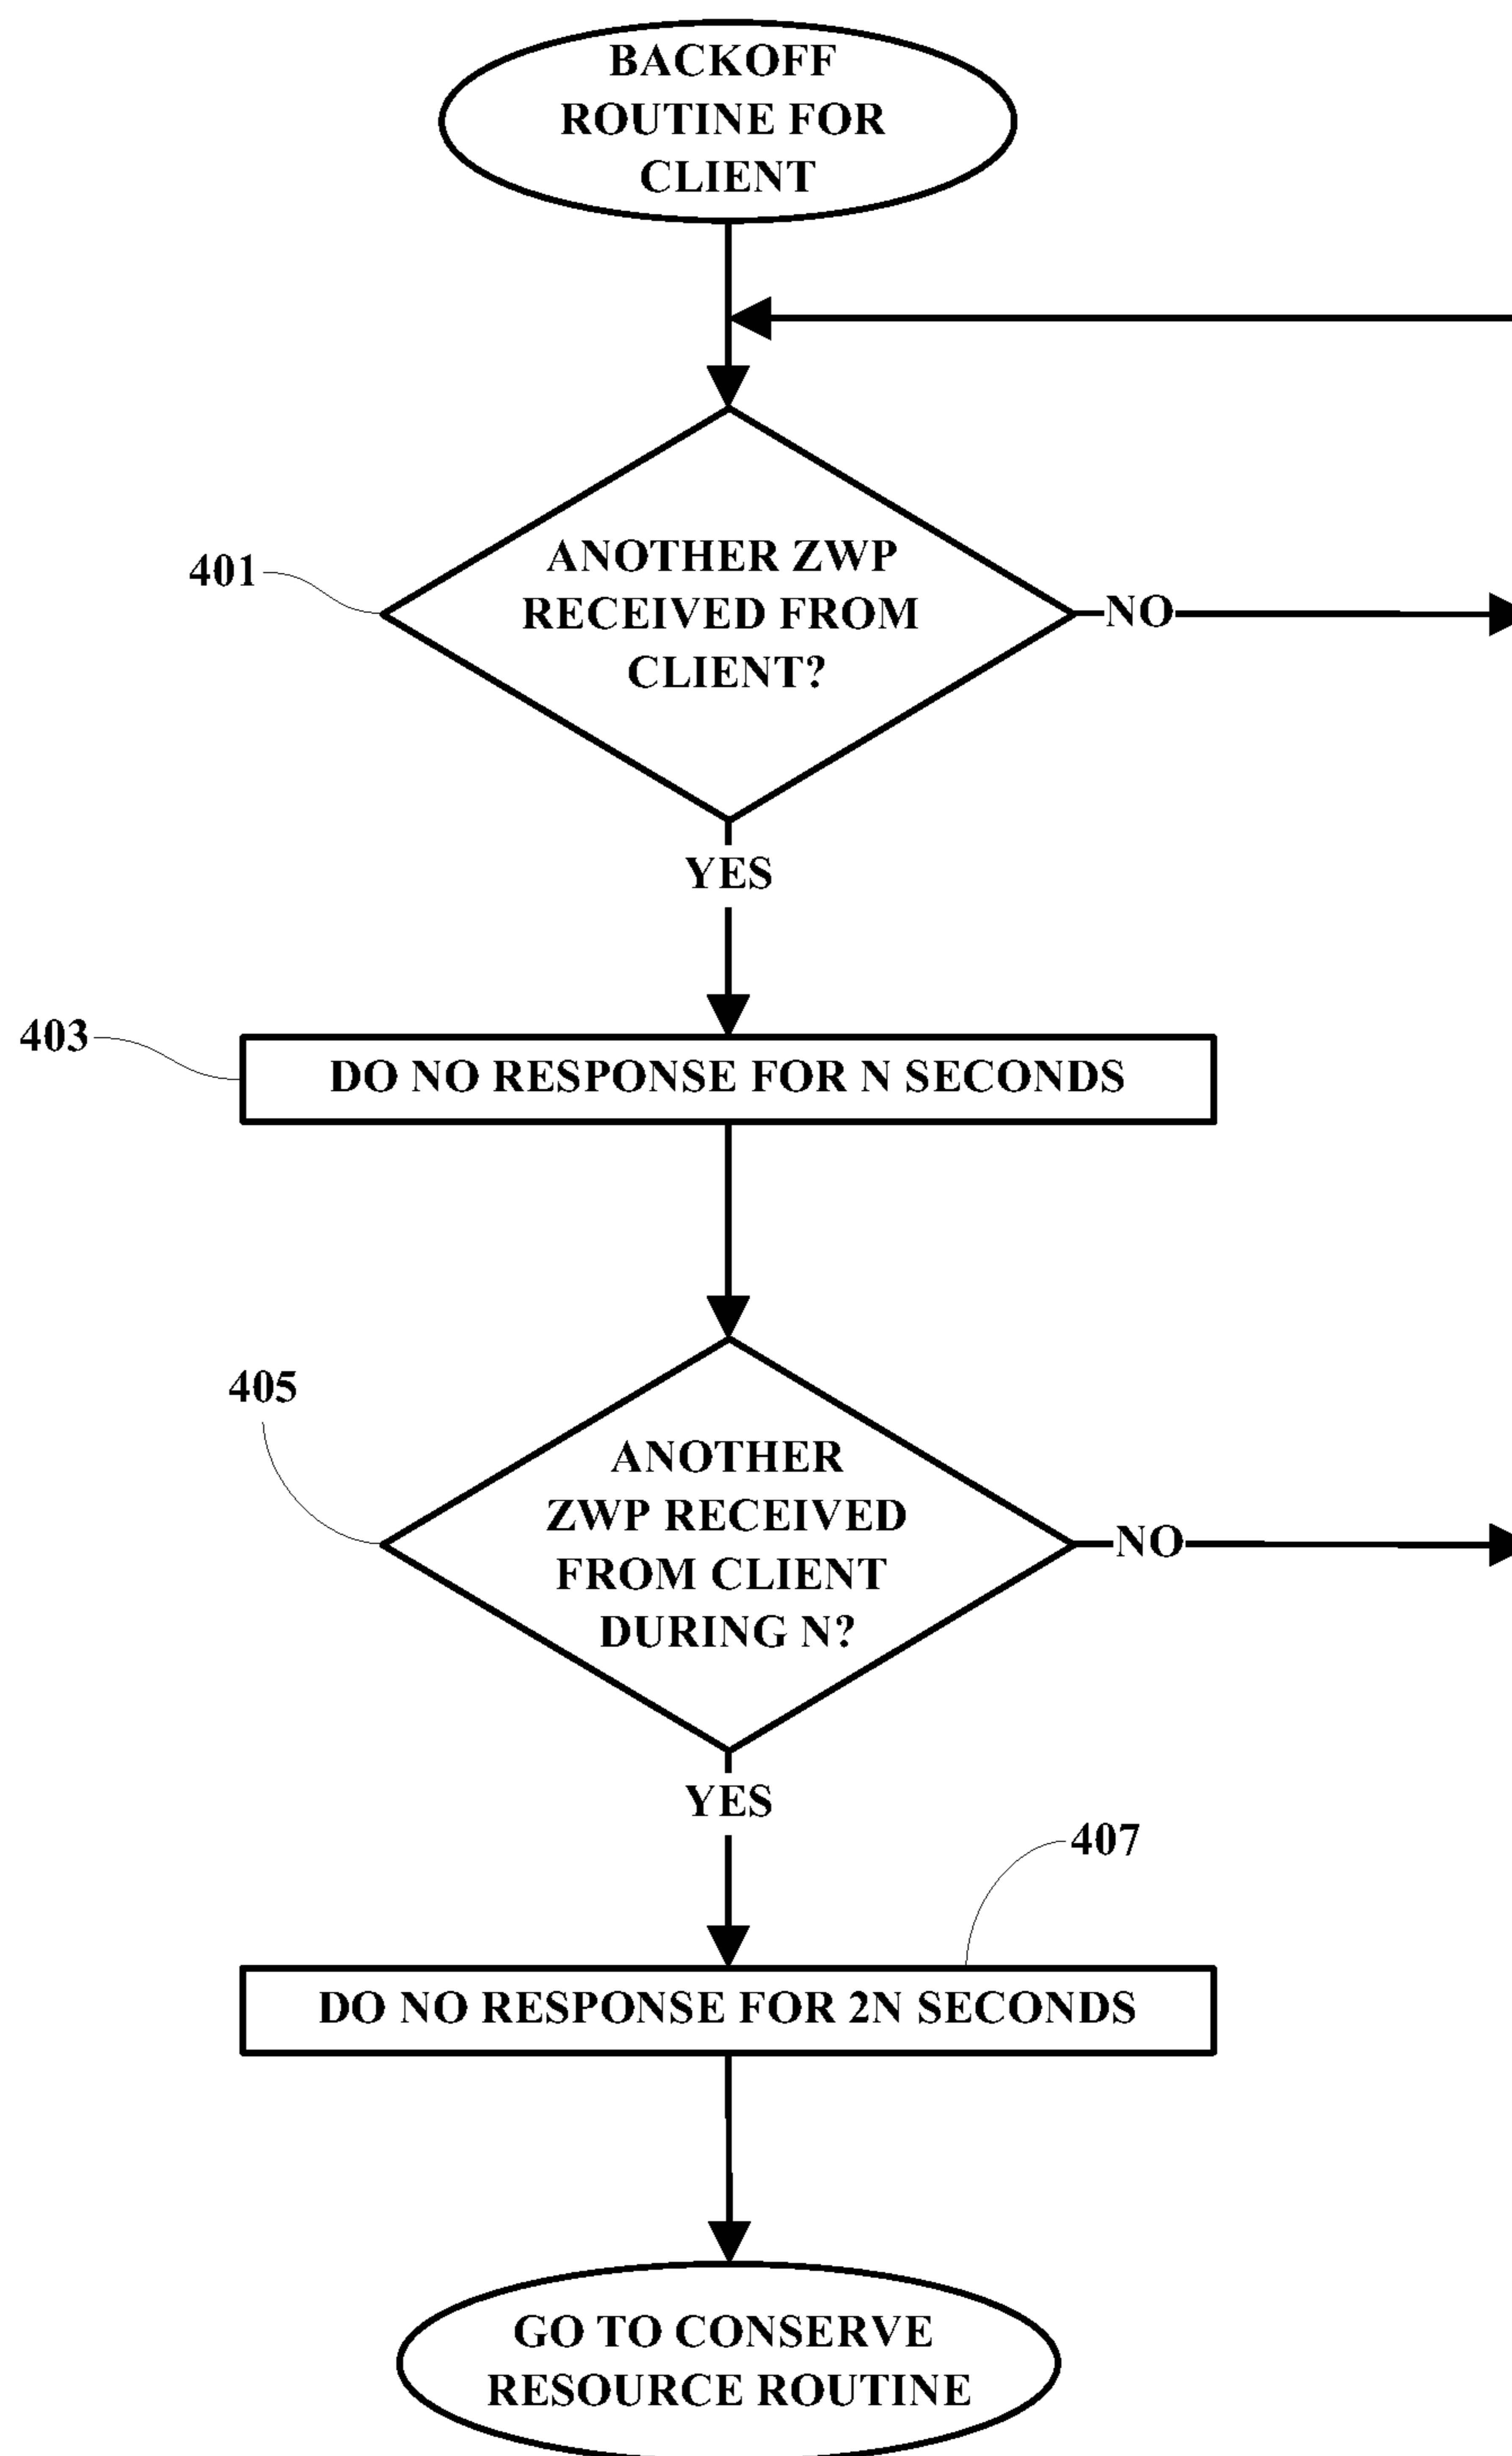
BACKOFF ROUTINE FOR CLIENT

401

ANOTHER ZWP RECEIVED FROM CLIENT?

NO

YES

403

DO NO RESPONSE FOR N SECONDS

405

ANOTHER ZWP RECEIVED FROM CLIENT DURING N?

NO

YES

407

DO NO RESPONSE FOR 2N SECONDS

GO TO CONSERVE RESOURCE ROUTINE